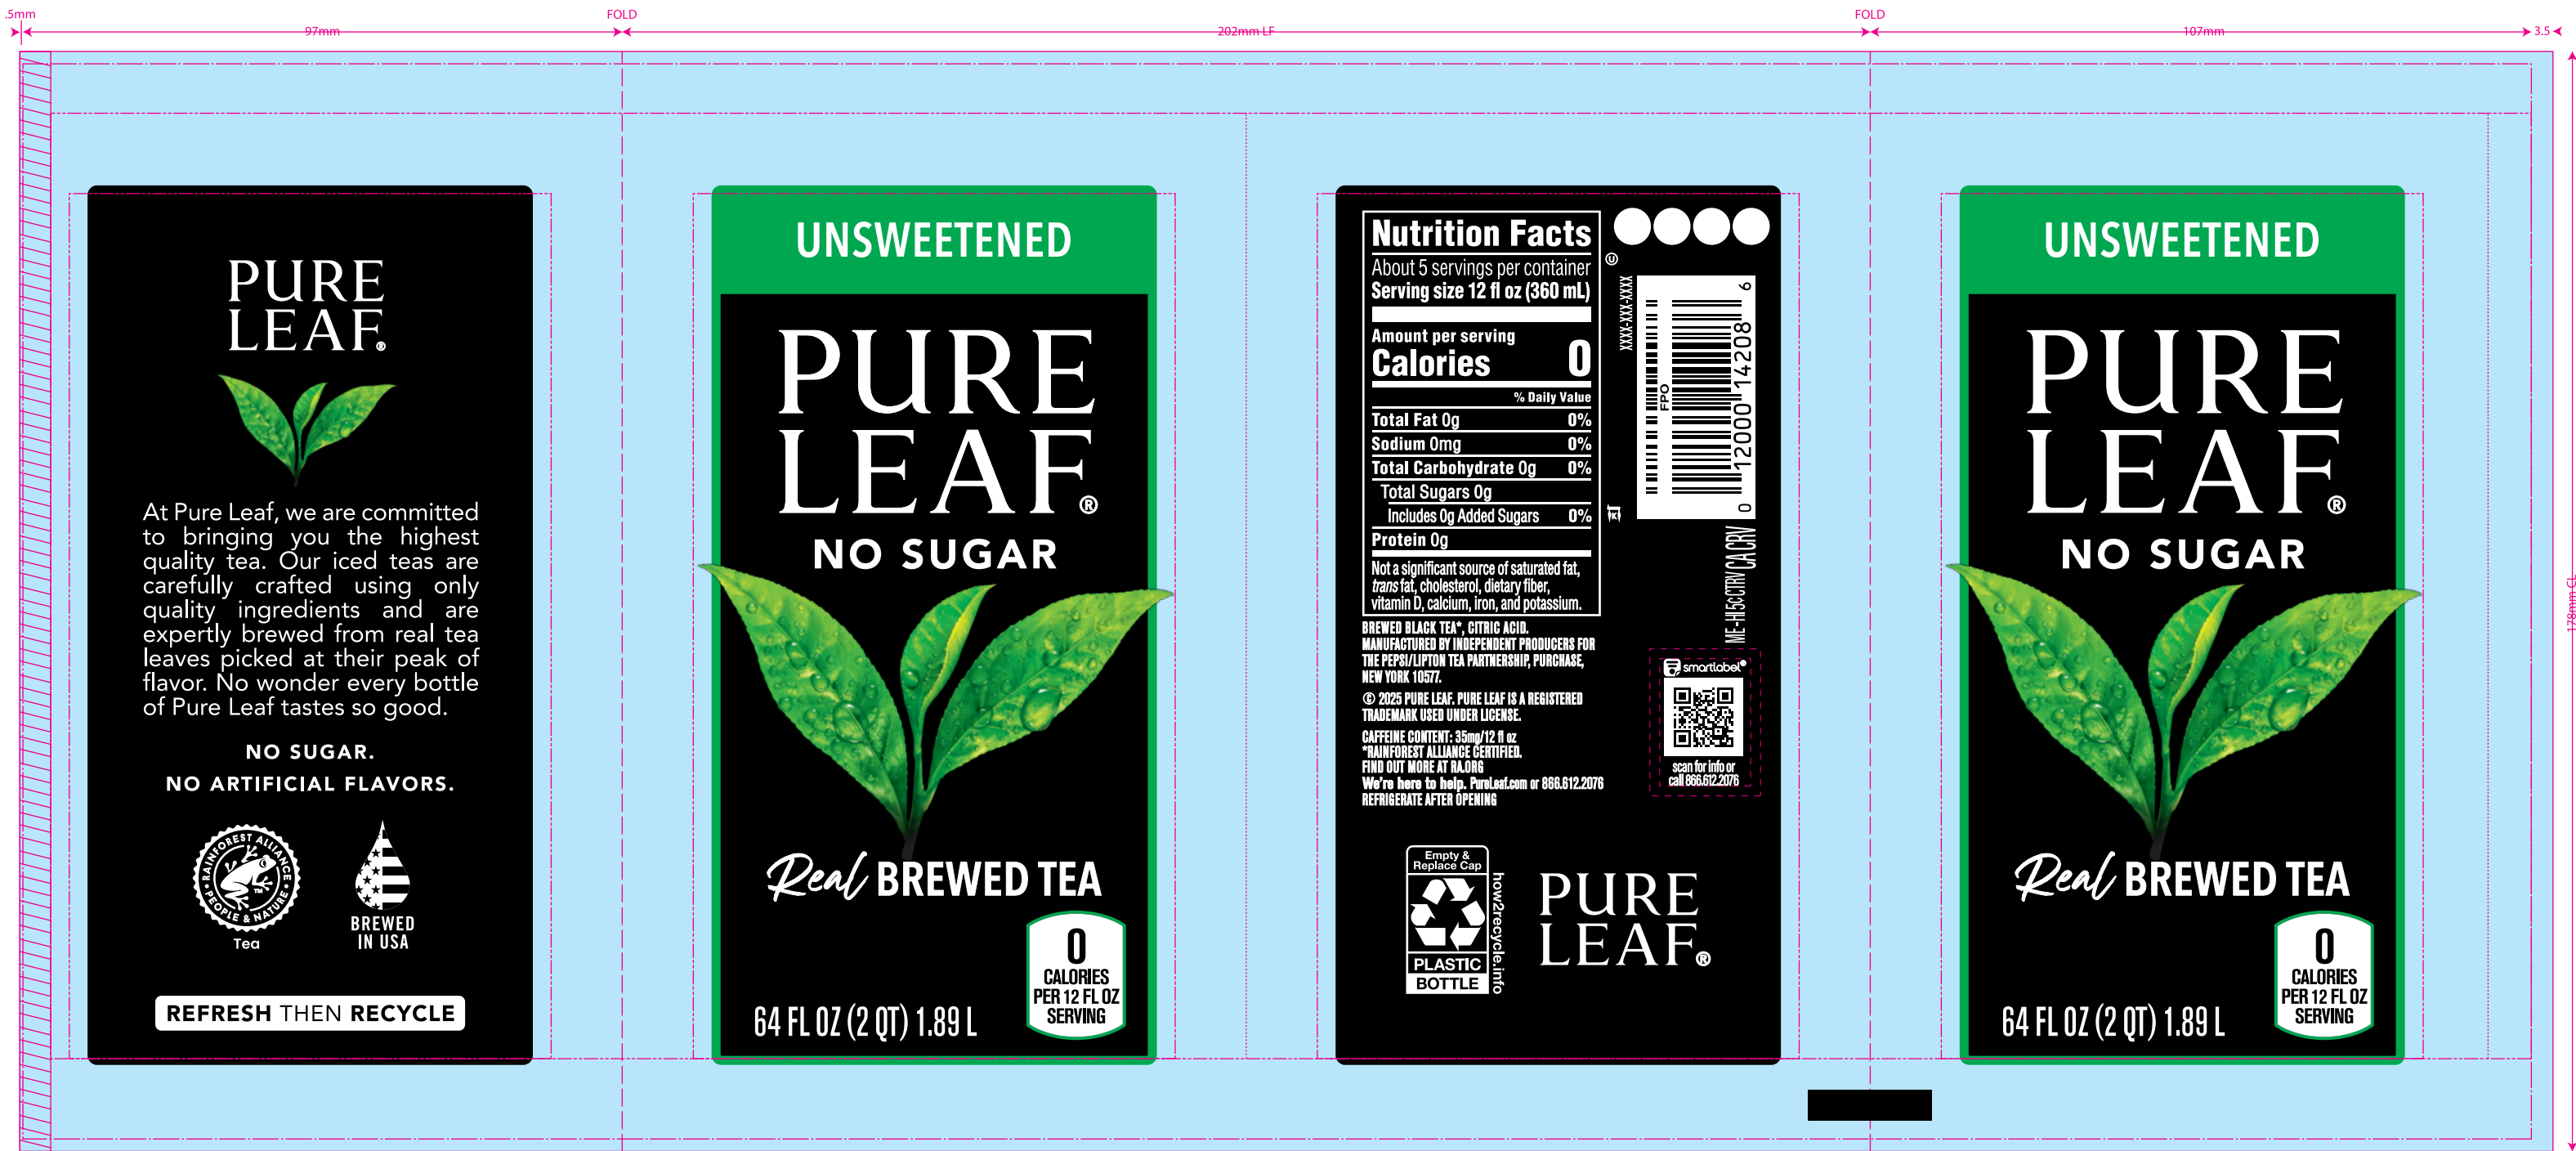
.5mm
97mm
FOLD
202mm LF
FOLD
107mm
3.5

PURE LEAF®

At Pure Leaf, we are committed to bringing you the highest quality tea. Our iced teas are carefully crafted using only quality ingredients and are expertly brewed from real tea leaves picked at their peak of flavor. No wonder every bottle of Pure Leaf tastes so good.

NO SUGAR.
NO ARTIFICIAL FLAVORS.

RAINFOREST ALLIANCE PEOPLE & NATURE
Tea

BREWED IN USA

REFRESH THEN RECYCLE

UNSWEETENED

PURE LEAF®
NO SUGAR

Real BREWED TEA

64 FL OZ (2 QT) 1.89 L

0 CALORIES PER 12 FL OZ SERVING

Nutrition Facts
About 5 servings per container
Serving size 12 fl oz (360 mL)

| Amount per serving | |
|---|---|
| Calories | 0 |
| | % Daily Value |
| Total Fat 0g | 0% |
| Sodium 0mg | 0% |
| Total Carbohydrate 0g | 0% |
| Total Sugars 0g | |
| Includes 0g Added Sugars | 0% |
| Protein 0g | |

Not a significant source of saturated fat, trans fat, cholesterol, dietary fiber, vitamin D, calcium, iron, and potassium.

BREWED BLACK TEA*, CITRIC ACID.
MANUFACTURED BY INDEPENDENT PRODUCERS FOR THE PEPSI/LIPTON TEA PARTNERSHIP, PURCHASE, NEW YORK 10577.
© 2025 PURE LEAF. PURE LEAF IS A REGISTERED TRADEMARK USED UNDER LICENSE.
CAFFEINE CONTENT: 35mg/12 fl oz
*RAINFOREST ALLIANCE CERTIFIED.
FIND OUT MORE AT RA.ORG
We're here to help. PureLeaf.com or 866.612.2076
REFRIGERATE AFTER OPENING

XXXX-XXX-XXXX
FPO
0 12000 14208 6
ME-HI 5¢ CTRV CA CRV

smartlabel®
scan for info or call 866.612.2076

Empty & Replace Cap
PLASTIC BOTTLE
how2recycle.info

PURE LEAF®

UNSWEETENED

PURE LEAF®
NO SUGAR

Real BREWED TEA

64 FL OZ (2 QT) 1.89 L

0 CALORIES PER 12 FL OZ SERVING

178mm CL